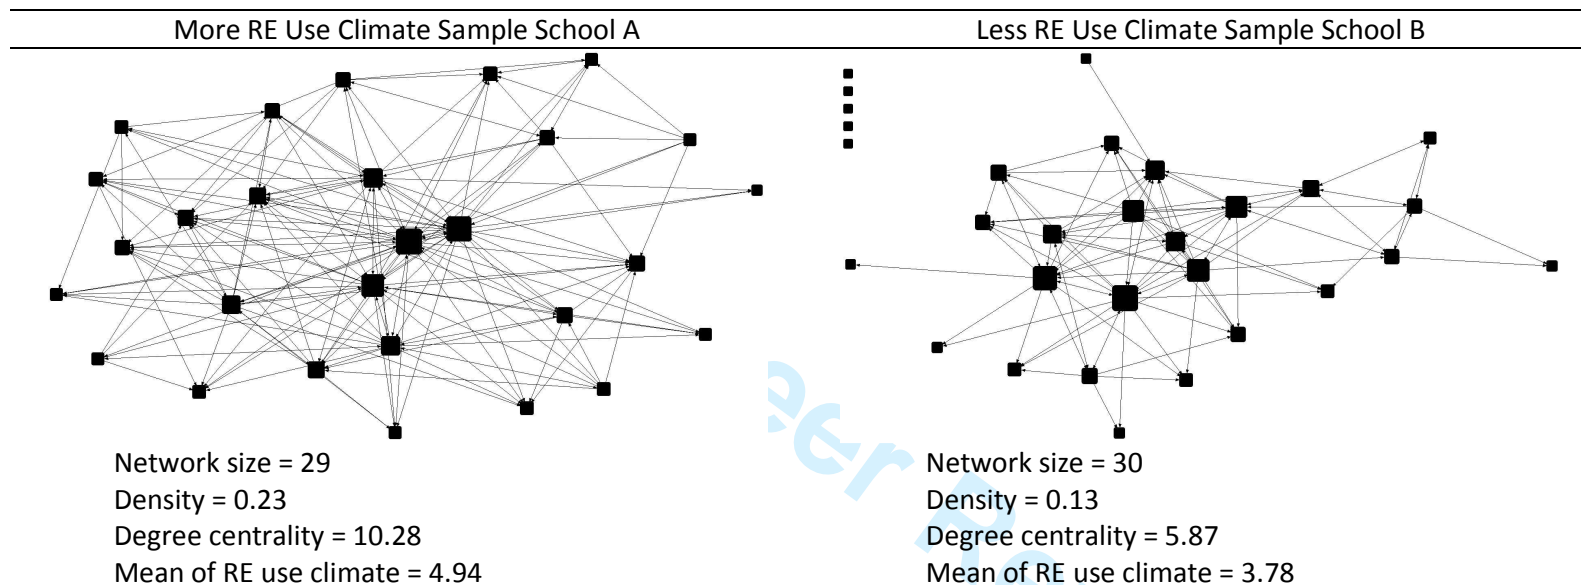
| More RE Use Climate Sample School A | Less RE Use Climate Sample School B |
|---|---|
| Network size = 29<br>Density = 0.23<br>Degree centrality = 10.28<br>Mean of RE use climate = 4.94 | Network size = 30<br>Density = 0.13<br>Degree centrality = 5.87<br>Mean of RE use climate = 3.78 |